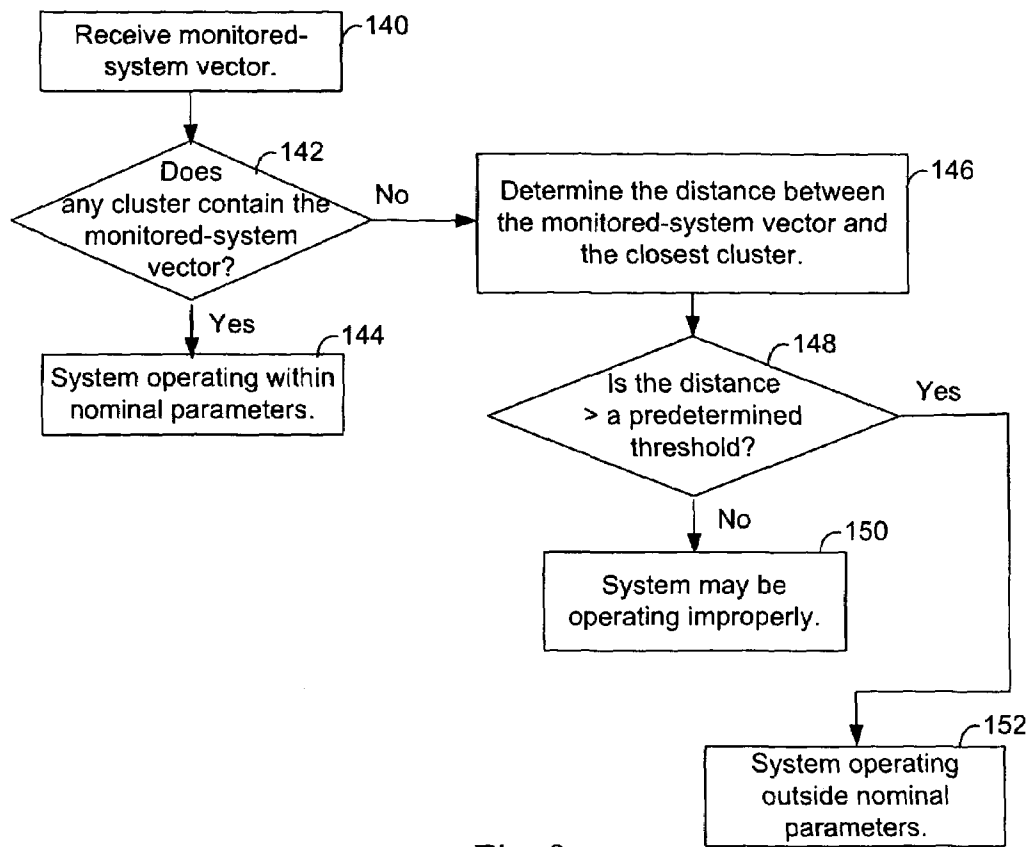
Receive monitored-system vector.

140

Does any cluster contain the monitored-system vector?

142

No

Determine the distance between the monitored-system vector and the closest cluster.

146

Yes

System operating within nominal parameters.

144

Is the distance > a predetermined threshold?

148

Yes

No

System may be operating improperly.

150

System operating outside nominal parameters.

152